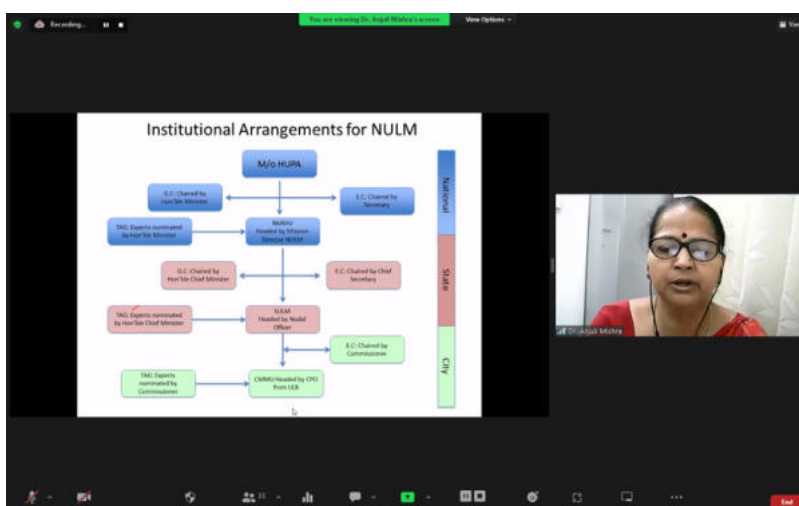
Recording...

You are viewing Dr. Anjali Mishra's screen

View Options

Institutional Arrangements for NULM

M/o HUPA

G.C. Chaired by Hon'ble Minister

E.C. Chaired by Secretary

TAG: Experts nominated by Hon'ble Minister

NMMU Headed by Mission Director NULM

G.C. Chaired by Hon'ble Chief Minister

E.C. Chaired by Chief Secretary

TAG: Experts nominated by Hon'ble Chief Minister

SULM Headed by Nodal Officer

E.C. Chaired by Commissioner

TAG: Experts nominated by Commissioner

CMMU Headed by CPO from ULB

National

State

City

Dr. Anjali Mishra

End